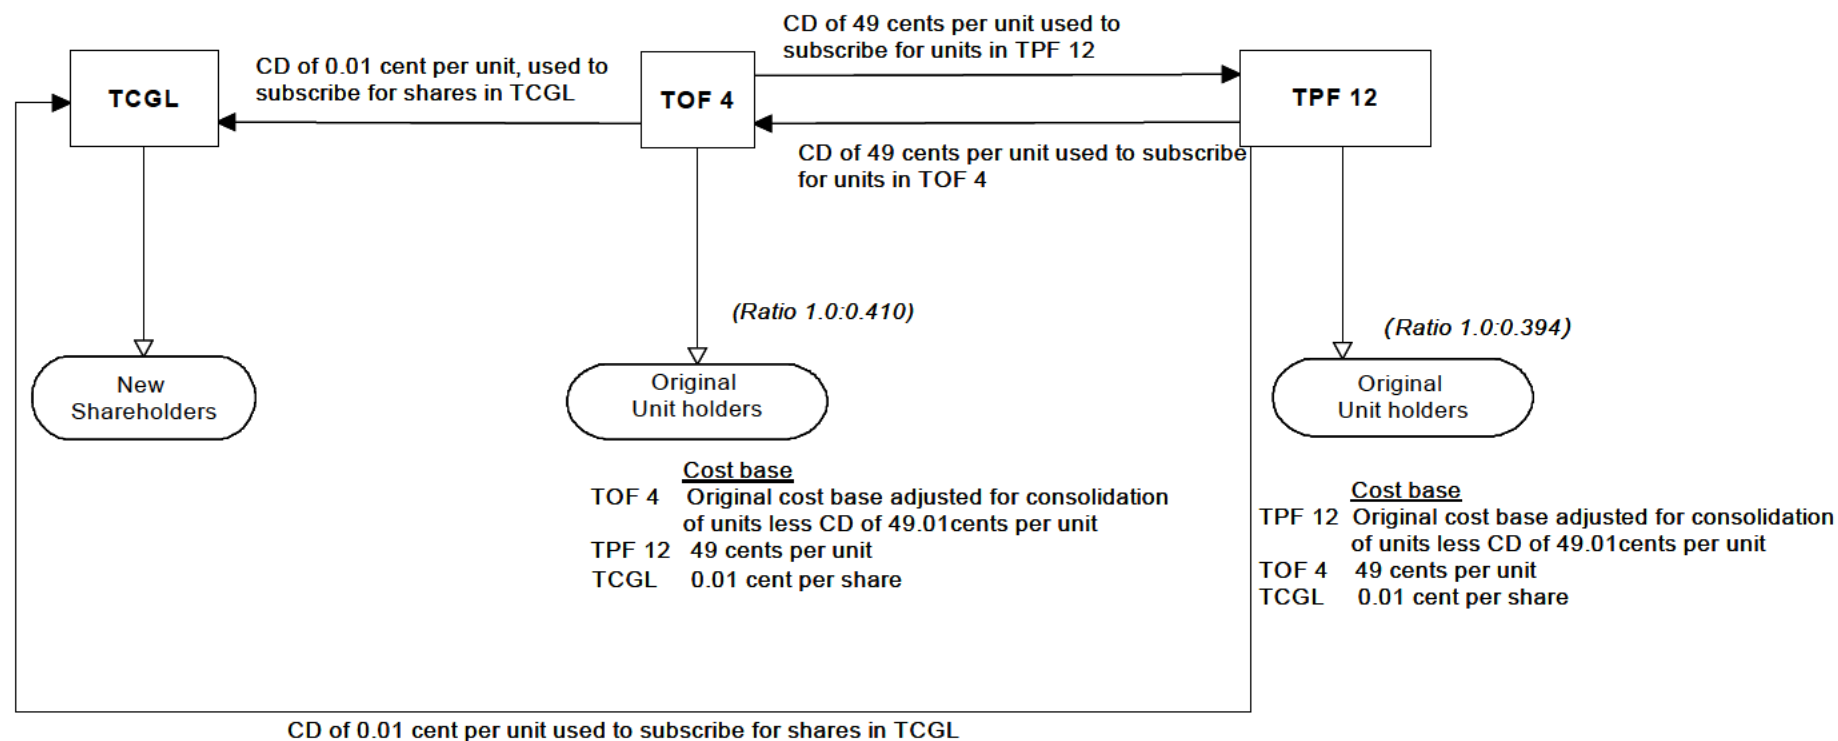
TCGL

CD of 0.01 cent per unit, used to subscribe for shares in TCGL

TOF 4

CD of 49 cents per unit used to subscribe for units in TPF 12

TPF 12

CD of 49 cents per unit used to subscribe for units in TOF 4

(Ratio 1.0:0.410)

(Ratio 1.0:0.394)

New Shareholders

Original Unit holders

Original Unit holders

Cost base
TOF 4 Original cost base adjusted for consolidation of units less CD of 49.01cents per unit
TPF 12 49 cents per unit
TCGL 0.01 cent per share

Cost base
TPF 12 Original cost base adjusted for consolidation of units less CD of 49.01cents per unit
TOF 4 49 cents per unit
TCGL 0.01 cent per share

CD of 0.01 cent per unit used to subscribe for shares in TCGL